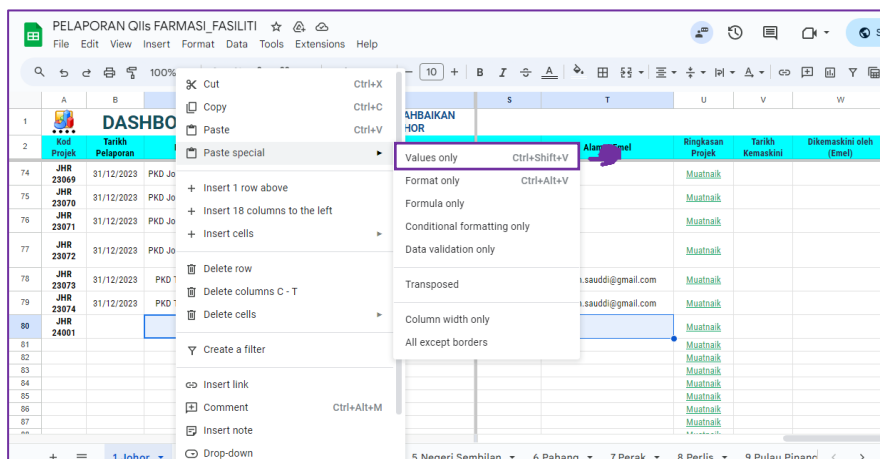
PELAPORAN QIIs FARMASI_FASILITI

File Edit View Insert Format Data Tools Extensions Help

100%

10

| | A | B | | S | T | U | V | W |
|---|---|---|---|---|---|---|---|---|
| 1 | | DASHBO | | AHBAIKAN HOR | | | | |
| 2 | Kod Projek | Tarikh Pelaporan | | | Alamat Emel | Ringkasan Projek | Tarikh Kemaskini | Dikemaskini oleh (Emel) |
| 74 | JHR 23069 | 31/12/2023 | PKD Jo | | | Muatnaik | | |
| 75 | JHR 23070 | 31/12/2023 | PKD Jo | | | Muatnaik | | |
| 76 | JHR 23071 | 31/12/2023 | PKD Jo | | | Muatnaik | | |
| 77 | JHR 23072 | 31/12/2023 | PKD Jo | | | Muatnaik | | |
| 78 | JHR 23073 | 31/12/2023 | PKD T | | n.sauddi@gmail.com | Muatnaik | | |
| 79 | JHR 23074 | 31/12/2023 | PKD T | | n.sauddi@gmail.com | Muatnaik | | |
| 80 | JHR 24001 | | | | | Muatnaik | | |
| 81 | | | | | | Muatnaik | | |
| 82 | | | | | | Muatnaik | | |
| 83 | | | | | | Muatnaik | | |
| 84 | | | | | | Muatnaik | | |
| 85 | | | | | | Muatnaik | | |
| 86 | | | | | | Muatnaik | | |
| 87 | | | | | | Muatnaik | | |

Cut Ctrl+X
Copy Ctrl+C
Paste Ctrl+V
Paste special
Insert 1 row above
Insert 18 columns to the left
Insert cells
Delete row
Delete columns C - T
Delete cells
Create a filter
Insert link
Comment Ctrl+Alt+M
Insert note
Drop-down

Values only Ctrl+Shift+V
Format only Ctrl+Alt+V
Formula only
Conditional formatting only
Data validation only
Transposed
Column width only
All except borders

1 Johor 5 Negeri Sembilan 6 Pahang 7 Perak 8 Perlis 9 Pulau Pinang